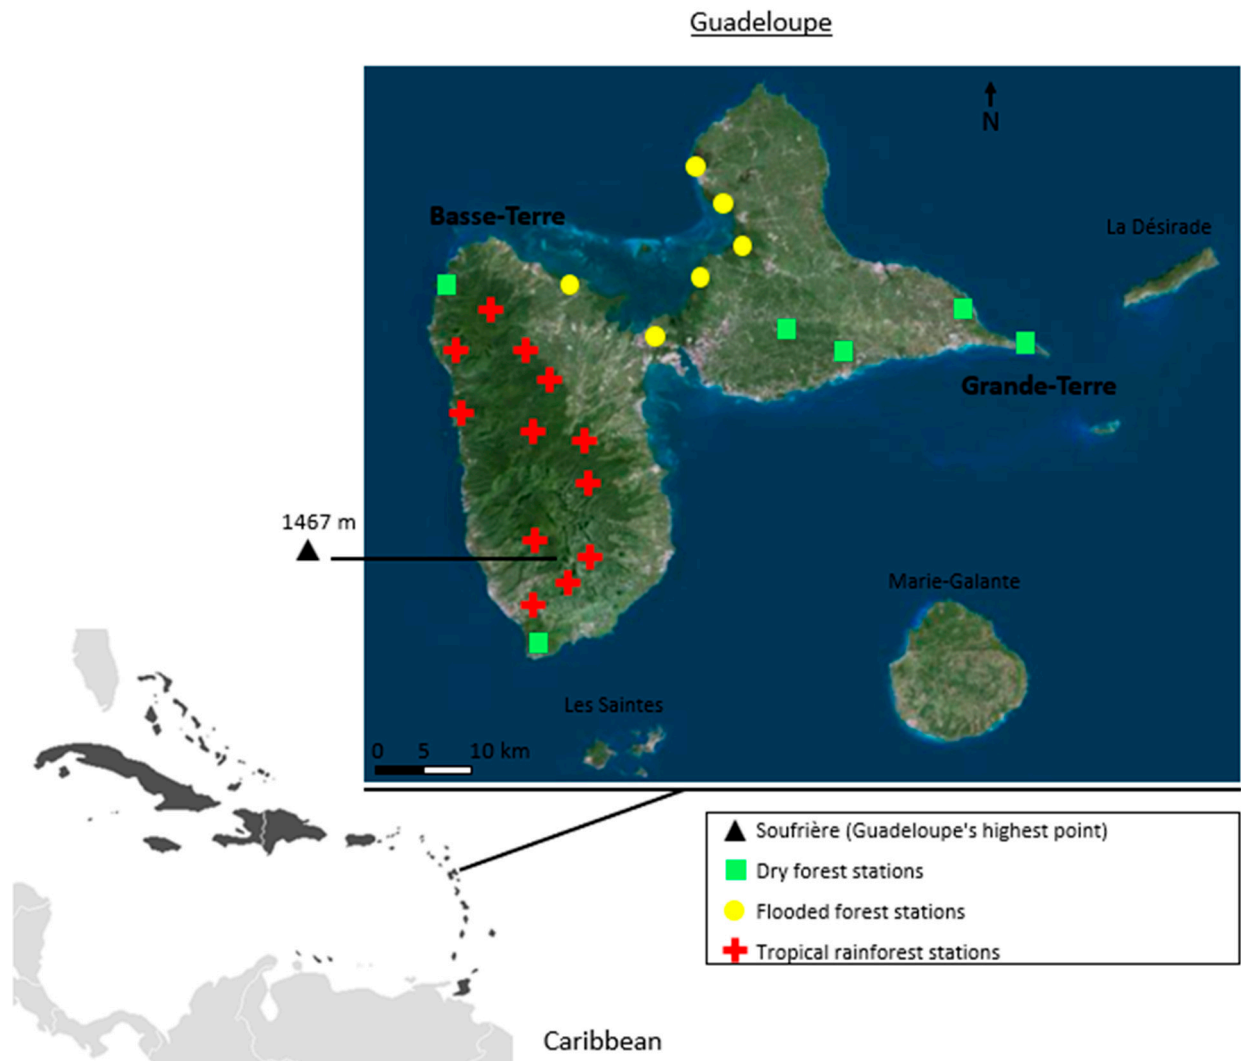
Guadeloupe

N

Basse-Terre

La Désirade

Grande-Terre

1467 m

Marie-Galante

Les Saintes

0 5 10 km

Soufrière (Guadeloupe's highest point)

Dry forest stations

Flooded forest stations

Tropical rainforest stations

Caribbean